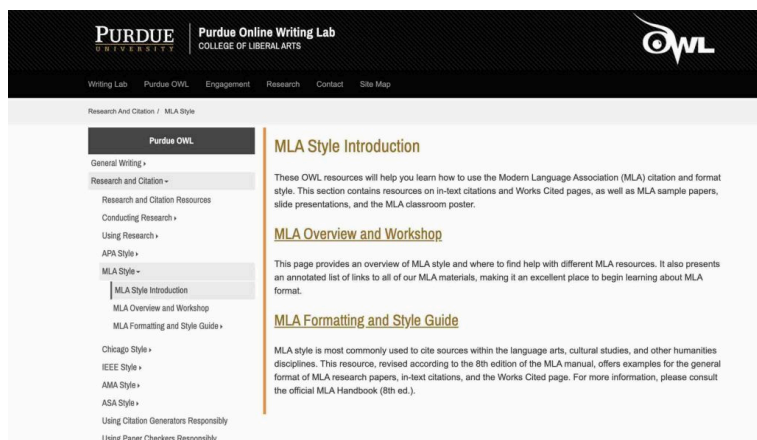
PURDUE UNIVERSITY | Purdue Online Writing Lab COLLEGE OF LIBERAL ARTS

OWL

Writing Lab Purdue OWL Engagement Research Contact Site Map

Research And Citation / MLA Style

Purdue OWL

General Writing ▸

Research and Citation ▾

Research and Citation Resources

Conducting Research ▸

Using Research ▸

APA Style ▸

MLA Style ▾

MLA Style Introduction

MLA Overview and Workshop

MLA Formatting and Style Guide ▸

Chicago Style ▸

IEEE Style ▸

AMA Style ▸

ASA Style ▸

Using Citation Generators Responsibly

Using Paper Checkers Responsibly

MLA Style Introduction

These OWL resources will help you learn how to use the Modern Language Association (MLA) citation and format style. This section contains resources on in-text citations and Works Cited pages, as well as MLA sample papers, slide presentations, and the MLA classroom poster.

MLA Overview and Workshop

This page provides an overview of MLA style and where to find help with different MLA resources. It also presents an annotated list of links to all of our MLA materials, making it an excellent place to begin learning about MLA format.

MLA Formatting and Style Guide

MLA style is most commonly used to cite sources within the language arts, cultural studies, and other humanities disciplines. This resource, revised according to the 8th edition of the MLA manual, offers examples for the general format of MLA research papers, in-text citations, and the Works Cited page. For more information, please consult the official MLA Handbook (8th ed.).